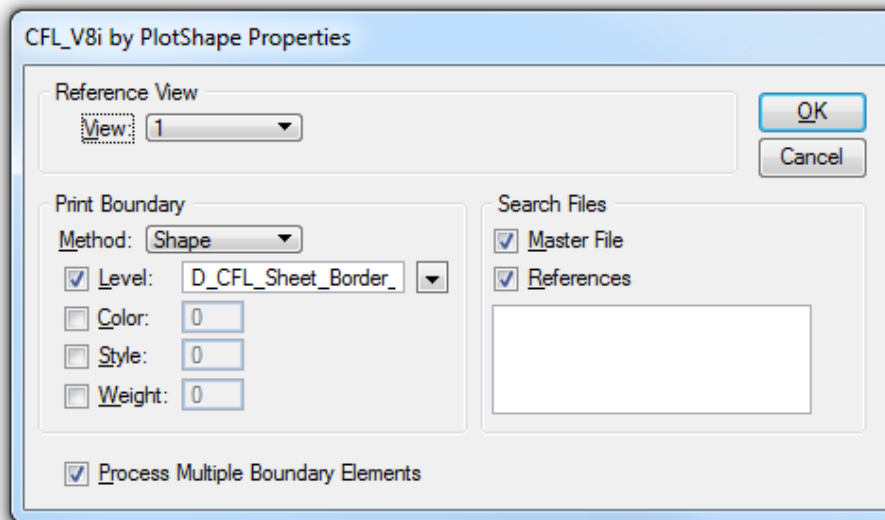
CFL_V8i by PlotShape Properties

Reference View
View: 1

OK
Cancel

Print Boundary
Method: Shape
Level: D_CFL_Sheet_Border_
Color: 0
Style: 0
Weight: 0

Search Files
Master File
References

Process Multiple Boundary Elements